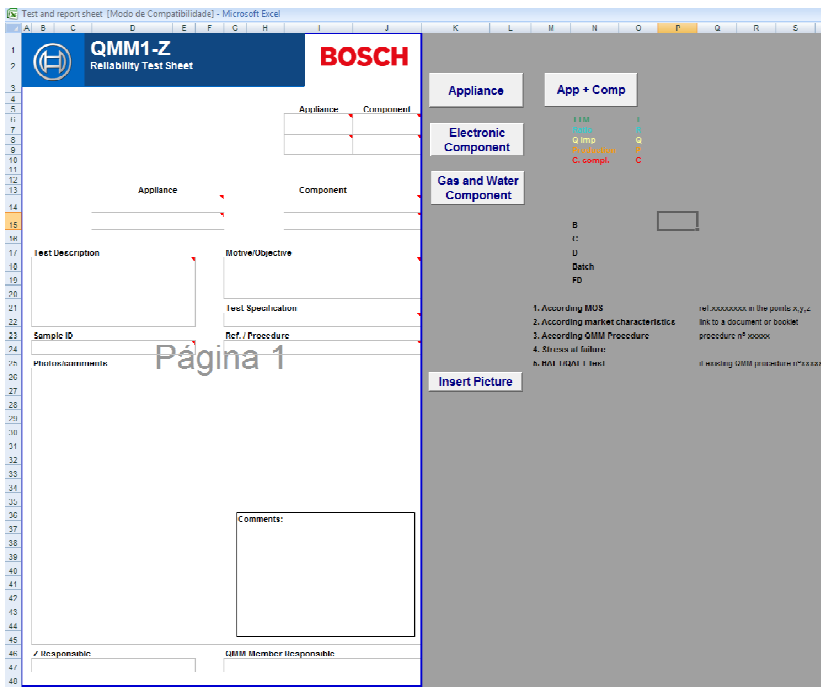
Test and report sheet [Modo de Compatibilidade] - Microsoft Excel

A B C D E F G H I J K L M N O P Q R S

QMM1-Z
Reliability Test Sheet

BOSCH

Appliance Component

Appliance Component

Test Description

Motive/Objective

Test Specification

Sample ID

Ref. / Procedure

Photos/comments

Página 1

Comments:

Responsible

QMM Member Responsible

Appliance

App + Comp

Electronic Component

Gas and Water Component

Insert Picture

TTM T
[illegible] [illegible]
Q Imp Q
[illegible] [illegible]
C. compl. C

B
C
D
Batch
FD

1. According MOS
2. According market characteristics
3. According QMM Procedure
4. Stress of failure
5. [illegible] test

ref.xxxxxxxx in the points x,y,z
link to a document or booklet
procedure nº xxxxx

if existing QMM procedure nº xxxxx

1 2 3 4 5 6 7 8 9 10 11 12 13 14 15 16 17 18 19 20 21 22 23 24 25 26 27 28 29 30 31 32 33 34 35 36 37 38 39 40 41 42 43 44 45 46 47 48